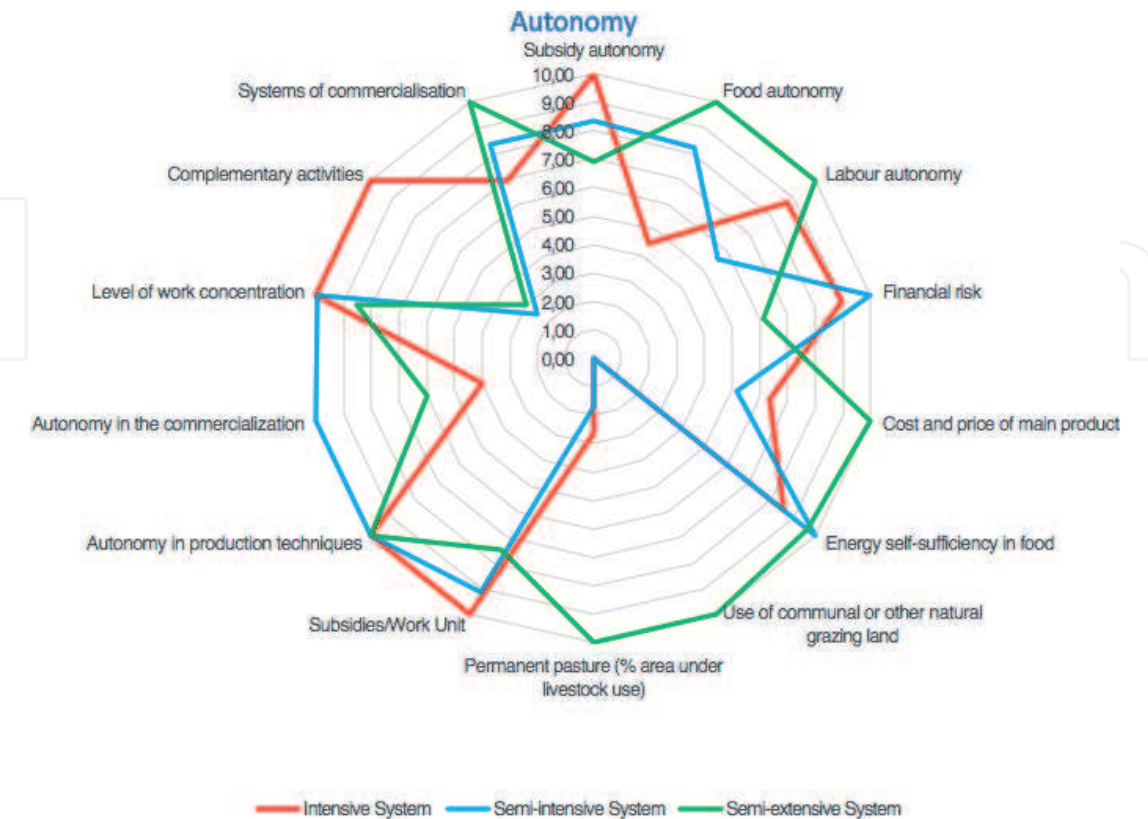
Autonomy

Subsidy autonomy

10,00
9,00
8,00
7,00
6,00
5,00
4,00
3,00
2,00
1,00
0,00

Food autonomy

Labour autonomy

Financial risk

Cost and price of main product

Energy self-sufficiency in food

Use of communal or other natural grazing land

Permanent pasture (% area under livestock use)

Subsidies/Work Unit

Autonomy in production techniques

Autonomy in the commercialization

Level of work concentration

Complementary activities

Systems of commercialisation

Intensive System
Semi-intensive System
Semi-extensive System